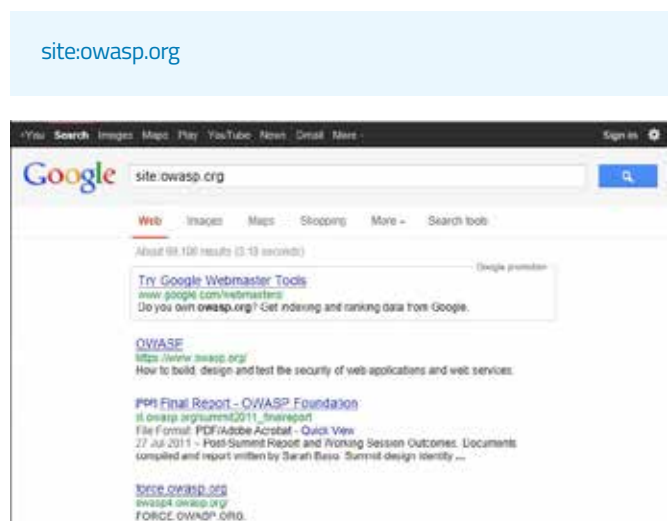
site:owasp.org

+You Search Images Maps Play YouTube News Gmail More -

Sign in

Google

site:owasp.org

Web Images Maps Shopping More - Search tools

About 69,100 results (0.18 seconds)

Google promotion

Try Google Webmaster Tools
www.google.com/webmasters
Do you own owasp.org? Get indexing and ranking data from Google.

OWASP
https://www.owasp.org/
How to build, design and test the security of web applications and web services.

[PDF] Final Report - OWASP Foundation
s.owasp.org/summit2011_finalreport
File Format: PDF/Adobe Acrobat - Quick View
27 Jul 2011 – Post-Summit Report and Working Session Outcomes. Documents compiled and report written by Sarah Baso. Summit design identity ...

force.owasp.org
owasp4.owasp.org/
FORCE.OWASP.ORG.